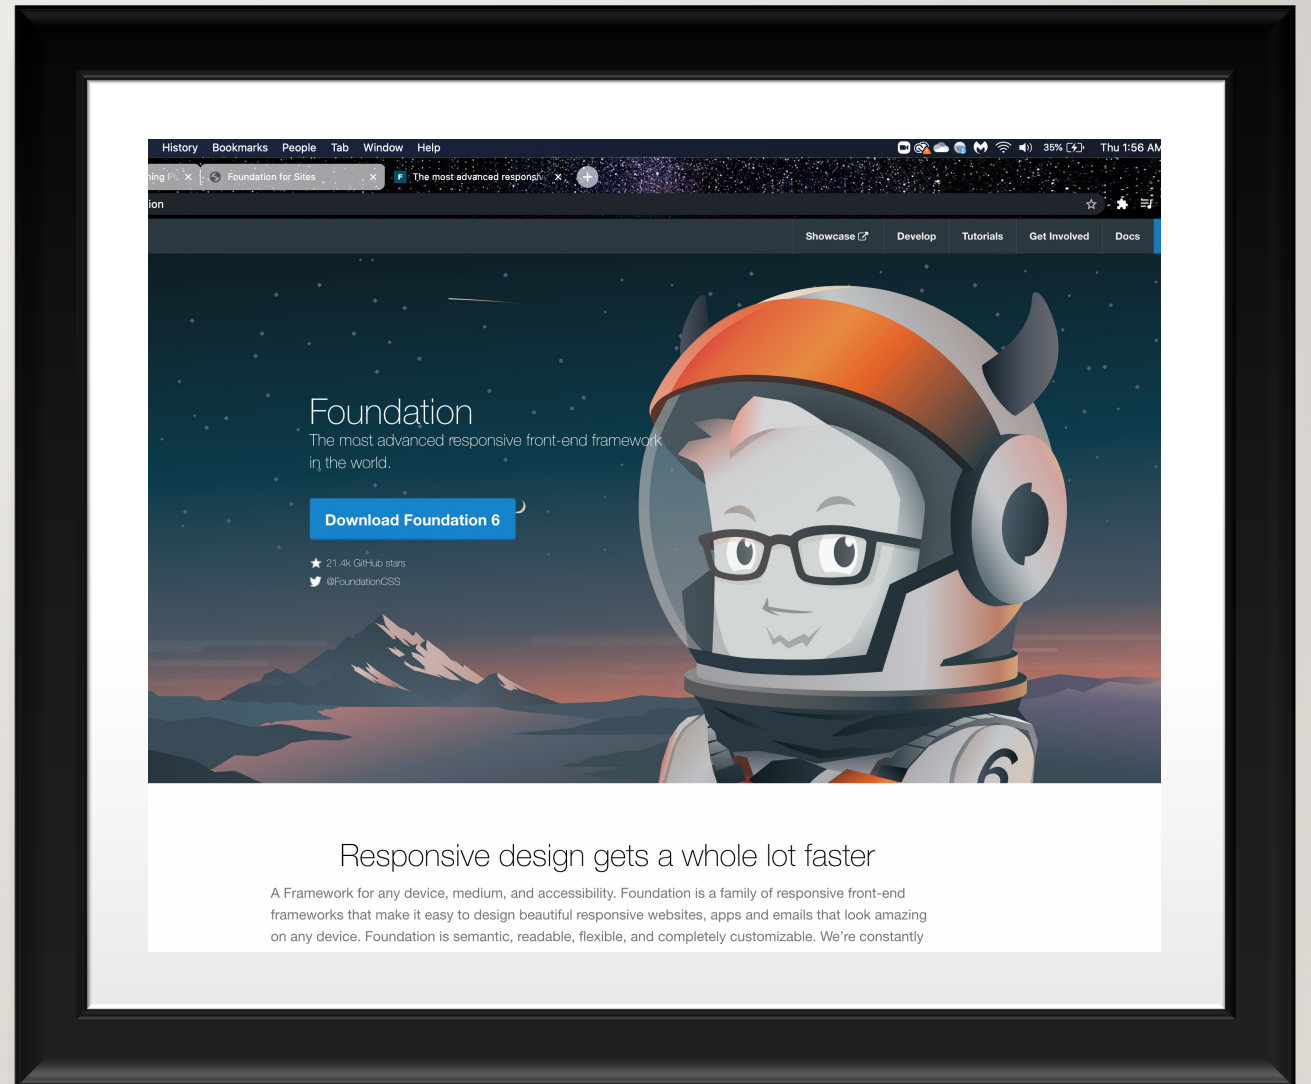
History Bookmarks People Tab Window Help

35% Thu 1:56 AM

ning Pl × Foundation for Sites × The most advanced responsi ×

ion

Showcase Develop Tutorials Get Involved Docs

Foundation
The most advanced responsive front-end framework in the world.

Download Foundation 6

21.4k GitHub stars
@FoundationCSS

Responsive design gets a whole lot faster

A Framework for any device, medium, and accessibility. Foundation is a family of responsive front-end frameworks that make it easy to design beautiful responsive websites, apps and emails that look amazing on any device. Foundation is semantic, readable, flexible, and completely customizable. We're constantly